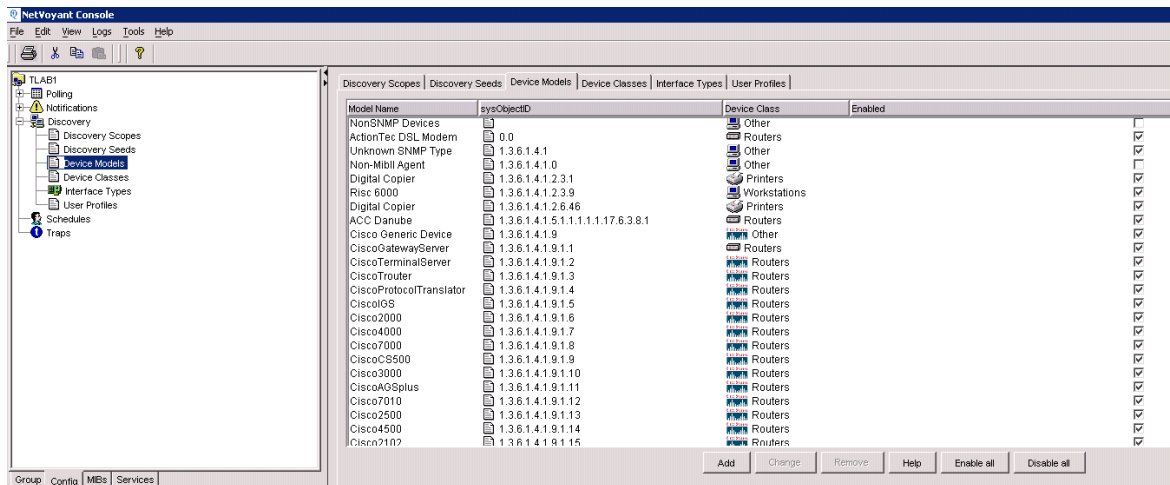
NetVoyant Console
File Edit View Logs Tools Help

TLAB1
Polling
Notifications
Discovery
Discovery Scopes
Discovery Seeds
Device Models
Device Classes
Interface Types
User Profiles
Schedules
Traps

Group Config MIBs Services

Discovery Scopes | Discovery Seeds | Device Models | Device Classes | Interface Types | User Profiles

| Model Name | sysObjectID | Device Class | Enabled |
|---|---|---|---|
| NonSNMP Devices | | Other | |
| ActionTec DSL Modem | 0.0 | Routers | ☑ |
| Unknown SNMP Type | 1.3.6.1.4.1 | Other | ☑ |
| Non-Mibll Agent | 1.3.6.1.4.1.0 | Other | |
| Digital Copier | 1.3.6.1.4.1.2.3.1 | Printers | ☑ |
| Risc 6000 | 1.3.6.1.4.1.2.3.9 | Workstations | ☑ |
| Digital Copier | 1.3.6.1.4.1.2.6.46 | Printers | ☑ |
| ACC Danube | 1.3.6.1.4.1.5.1.1.1.1.1.17.6.3.8.1 | Routers | ☑ |
| Cisco Generic Device | 1.3.6.1.4.1.9 | Other | ☑ |
| CiscoGatewayServer | 1.3.6.1.4.1.9.1.1 | Routers | ☑ |
| CiscoTerminalServer | 1.3.6.1.4.1.9.1.2 | Routers | ☑ |
| CiscoTrouter | 1.3.6.1.4.1.9.1.3 | Routers | ☑ |
| CiscoProtocolTranslator | 1.3.6.1.4.1.9.1.4 | Routers | ☑ |
| CiscoIGS | 1.3.6.1.4.1.9.1.5 | Routers | ☑ |
| Cisco2000 | 1.3.6.1.4.1.9.1.6 | Routers | ☑ |
| Cisco4000 | 1.3.6.1.4.1.9.1.7 | Routers | ☑ |
| Cisco7000 | 1.3.6.1.4.1.9.1.8 | Routers | ☑ |
| CiscoCS500 | 1.3.6.1.4.1.9.1.9 | Routers | ☑ |
| Cisco3000 | 1.3.6.1.4.1.9.1.10 | Routers | ☑ |
| CiscoAGSplus | 1.3.6.1.4.1.9.1.11 | Routers | ☑ |
| Cisco7010 | 1.3.6.1.4.1.9.1.12 | Routers | ☑ |
| Cisco2500 | 1.3.6.1.4.1.9.1.13 | Routers | ☑ |
| Cisco4500 | 1.3.6.1.4.1.9.1.14 | Routers | ☑ |
| Cisco2102 | 1.3.6.1.4.1.9.1.15 | Routers | ☑ |

Add Change Remove Help Enable all Disable all